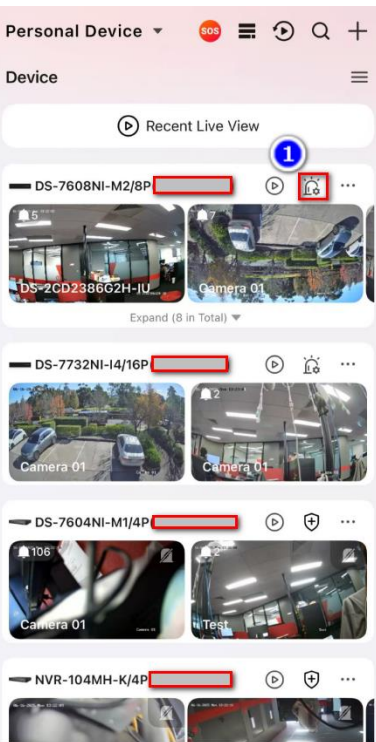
Personal Device ▾ SOS

Device

Recent Live View

DS-7608NI-M2/8P

1

5

7

DS-2CD2386G2H-IU

Camera 01

Expand (8 in Total) ▾

DS-7732NI-I4/16P

2

Camera 01

Camera 01

DS-7604NI-M1/4P

106

2

Camera 01

Test

NVR-104MH-K/4P